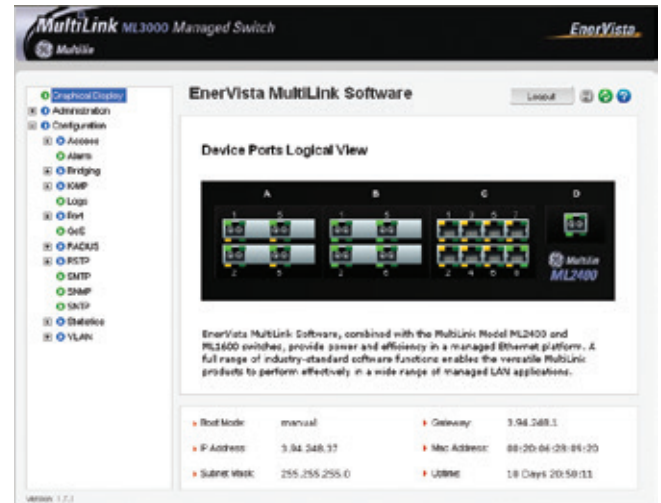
MultiLink ML3000 Managed Switch

Multilin

EnerVista

Graphical Display
Administration
Configuration
Access
Alarm
Bridging
IGMP
Logs
Port
QoS
RADIUS
RSTP
SMTP
SNMP
SNTP
Statistics
VLAN

EnerVista MultiLink Software

Logout

Device Ports Logical View

A
B
C
D

Multilin
ML2400

EnerVista MultiLink Software, combined with the MultiLink Model ML2400 and ML1600 switches, provide power and efficiency in a managed Ethernet platform. A full range of industry-standard software functions enables the versatile MultiLink products to perform effectively in a wide range of managed LAN applications.

| | | | |
|---|---|---|---|
| Boot Mode | manual | Gateway | 3.94.248.1 |
| IP Address | 3.94.248.37 | Mac Address | 00:20:06:28:05:20 |
| Subnet Mask | 255.255.255.0 | Uptime | 10 Days 20:58:11 |

Version 1.7.1